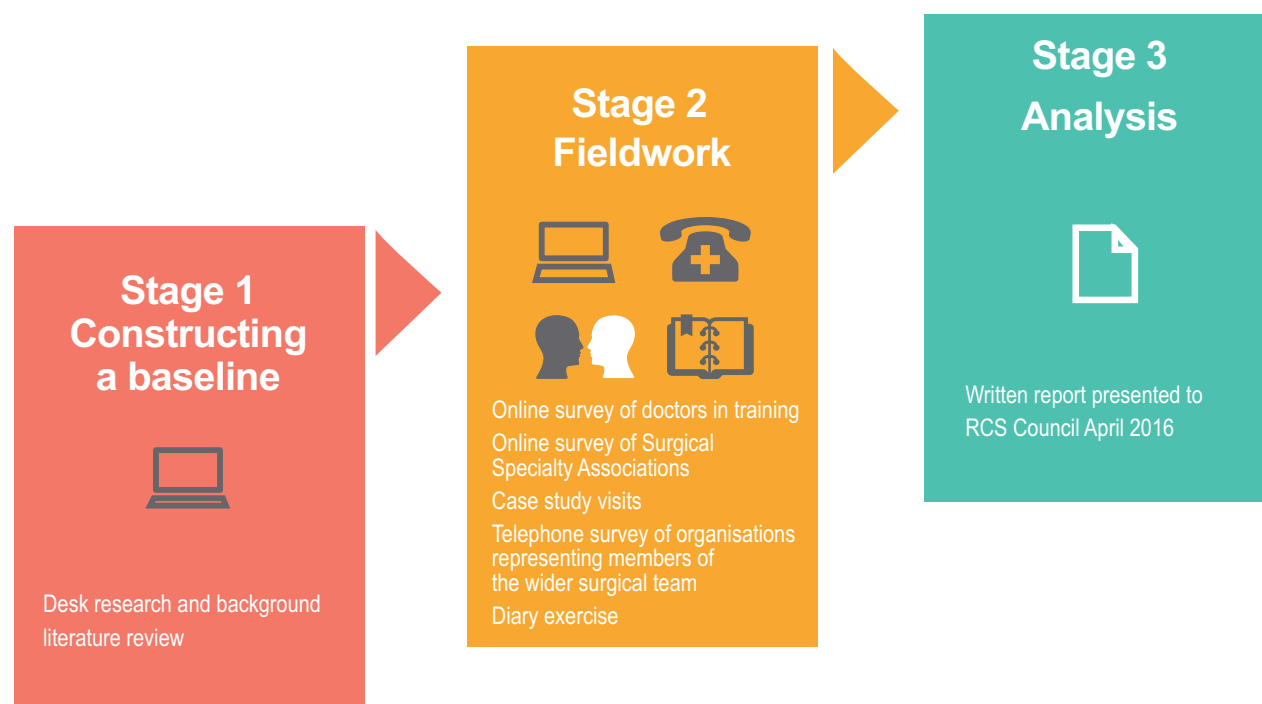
Stage 1
Constructing a baseline

Desk research and background literature review

Stage 2
Fieldwork

Online survey of doctors in training

Online survey of Surgical Specialty Associations

Case study visits

Telephone survey of organisations representing members of the wider surgical team

Diary exercise

Stage 3
Analysis

Written report presented to RCS Council April 2016